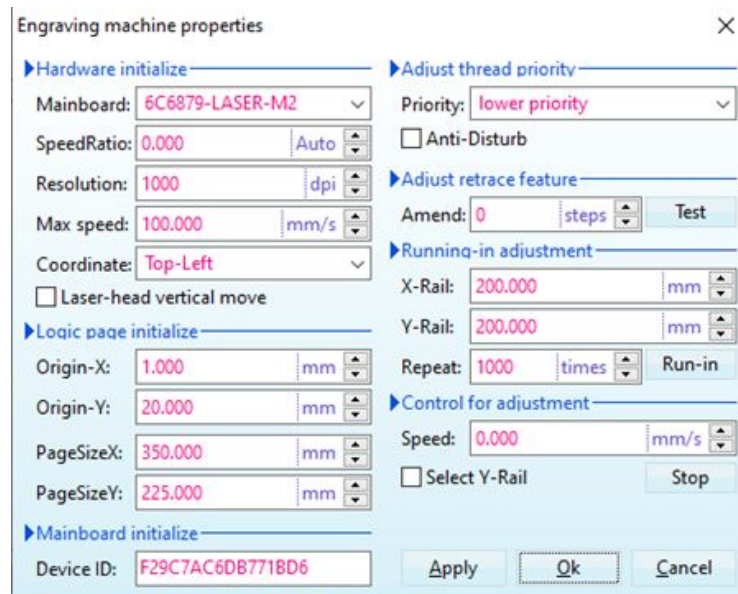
Engraving machine properties

×

Hardware initialize

Mainboard: 6C6879-LASER-M2

SpeedRatio: 0.000 Auto

Resolution: 1000 dpi

Max speed: 100.000 mm/s

Coordinate: Top-Left

Laser-head vertical move

Logic page initialize

Origin-X: 1.000 mm

Origin-Y: 20.000 mm

PageSizeX: 350.000 mm

PageSizeY: 225.000 mm

Mainboard initialize

Device ID: F29C7AC6DB771BD6

Adjust thread priority

Priority: lower priority

Anti-Disturb

Adjust retrace feature

Amend: 0 steps Test

Running-in adjustment

X-Rail: 200.000 mm

Y-Rail: 200.000 mm

Repeat: 1000 times Run-in

Control for adjustment

Speed: 0.000 mm/s

Select Y-Rail Stop

Apply Ok Cancel